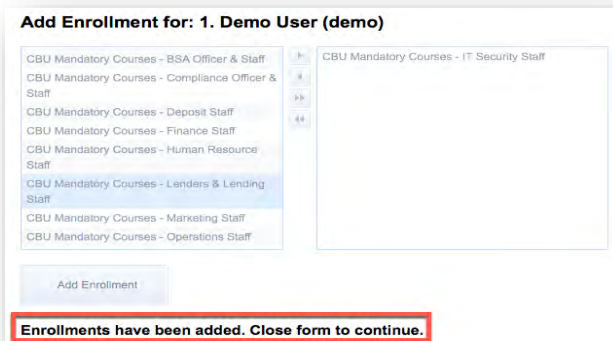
Add Enrollment for: 1. Demo User (demo)

CBU Mandatory Courses - BSA Officer & Staff
CBU Mandatory Courses - Compliance Officer & Staff
CBU Mandatory Courses - Deposit Staff
CBU Mandatory Courses - Finance Staff
CBU Mandatory Courses - Human Resource Staff
CBU Mandatory Courses - Lenders & Lending Staff
CBU Mandatory Courses - Marketing Staff
CBU Mandatory Courses - Operations Staff

CBU Mandatory Courses - IT Security Staff

Add Enrollment

Enrollments have been added. Close form to continue.